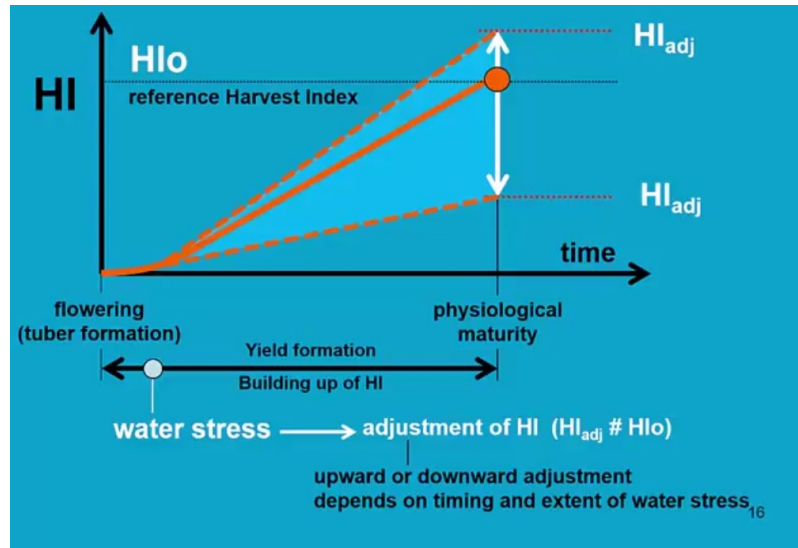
HI

HIo

reference Harvest Index

$HI_{adj}$

$HI_{adj}$

time

flowering (tuber formation)

physiological maturity

Yield formation

Building up of HI

water stress → adjustment of HI ($HI_{adj}$ # HIo)

upward or downward adjustment depends on timing and extent of water stress

16